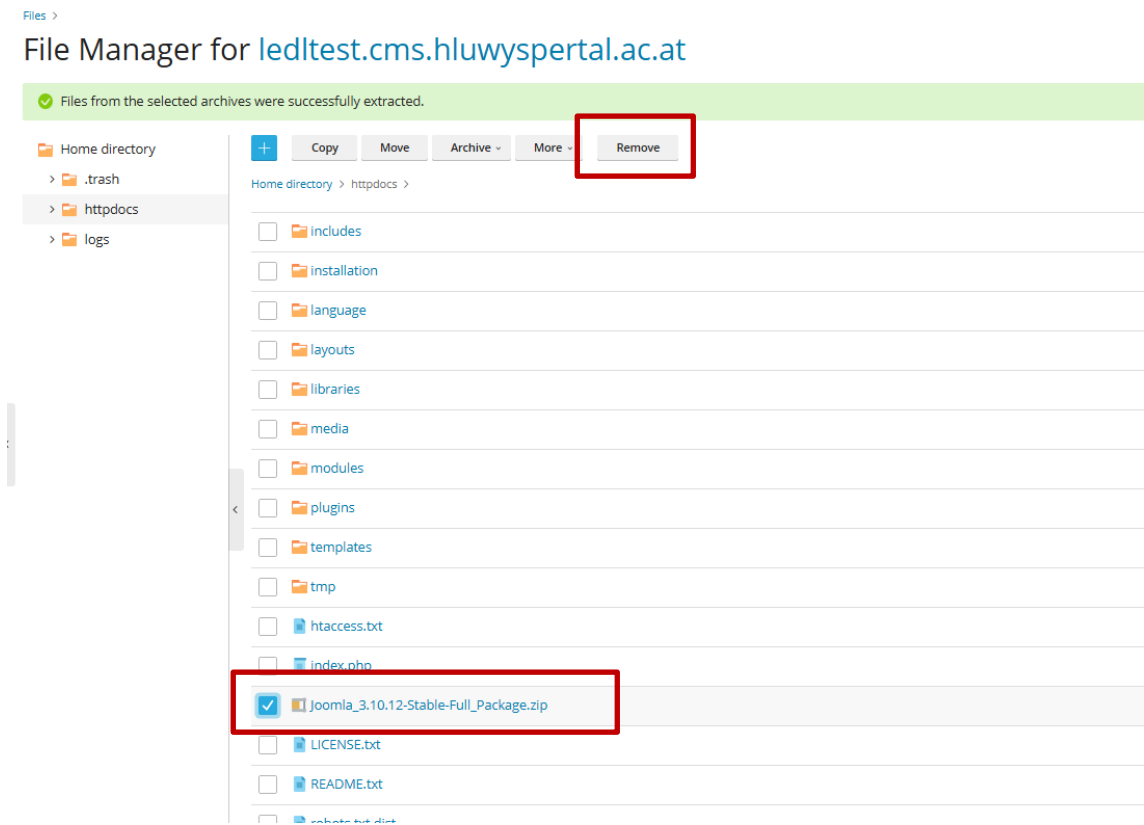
Files >

File Manager for ledltest.cms.hluwyspertal.ac.at

Files from the selected archives were successfully extracted.

Home directory
.trash
httpdocs
logs

+ Copy Move Archive More Remove

Home directory > httpdocs >

includes
installation
language
layouts
libraries
media
modules
plugins
templates
tmp
htaccess.txt
index.php
Joomla_3.10.12-Stable-Full_Package.zip
LICENSE.txt
README.txt
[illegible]